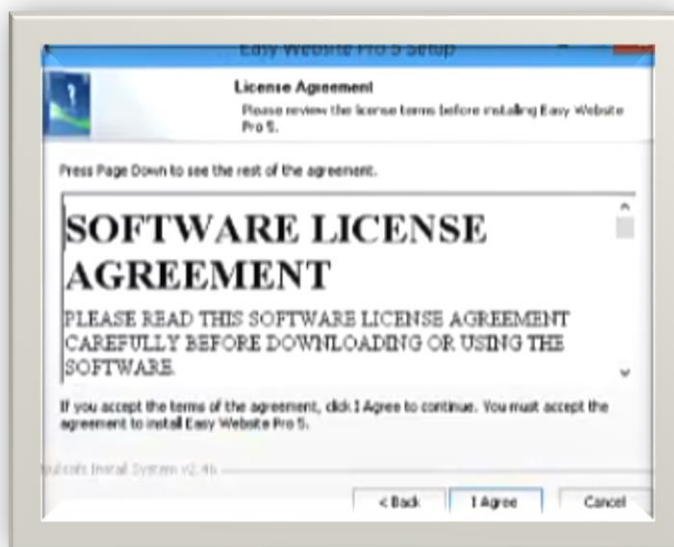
Easy Website Pro 5 Setup

License Agreement
Please review the license terms before installing Easy Website Pro 5.

Press Page Down to see the rest of the agreement.

SOFTWARE LICENSE AGREEMENT

PLEASE READ THIS SOFTWARE LICENSE AGREEMENT CAREFULLY BEFORE DOWNLOADING OR USING THE SOFTWARE.

If you accept the terms of the agreement, click I Agree to continue. You must accept the agreement to install Easy Website Pro 5.

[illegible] Install System v2.46

< Back I Agree Cancel